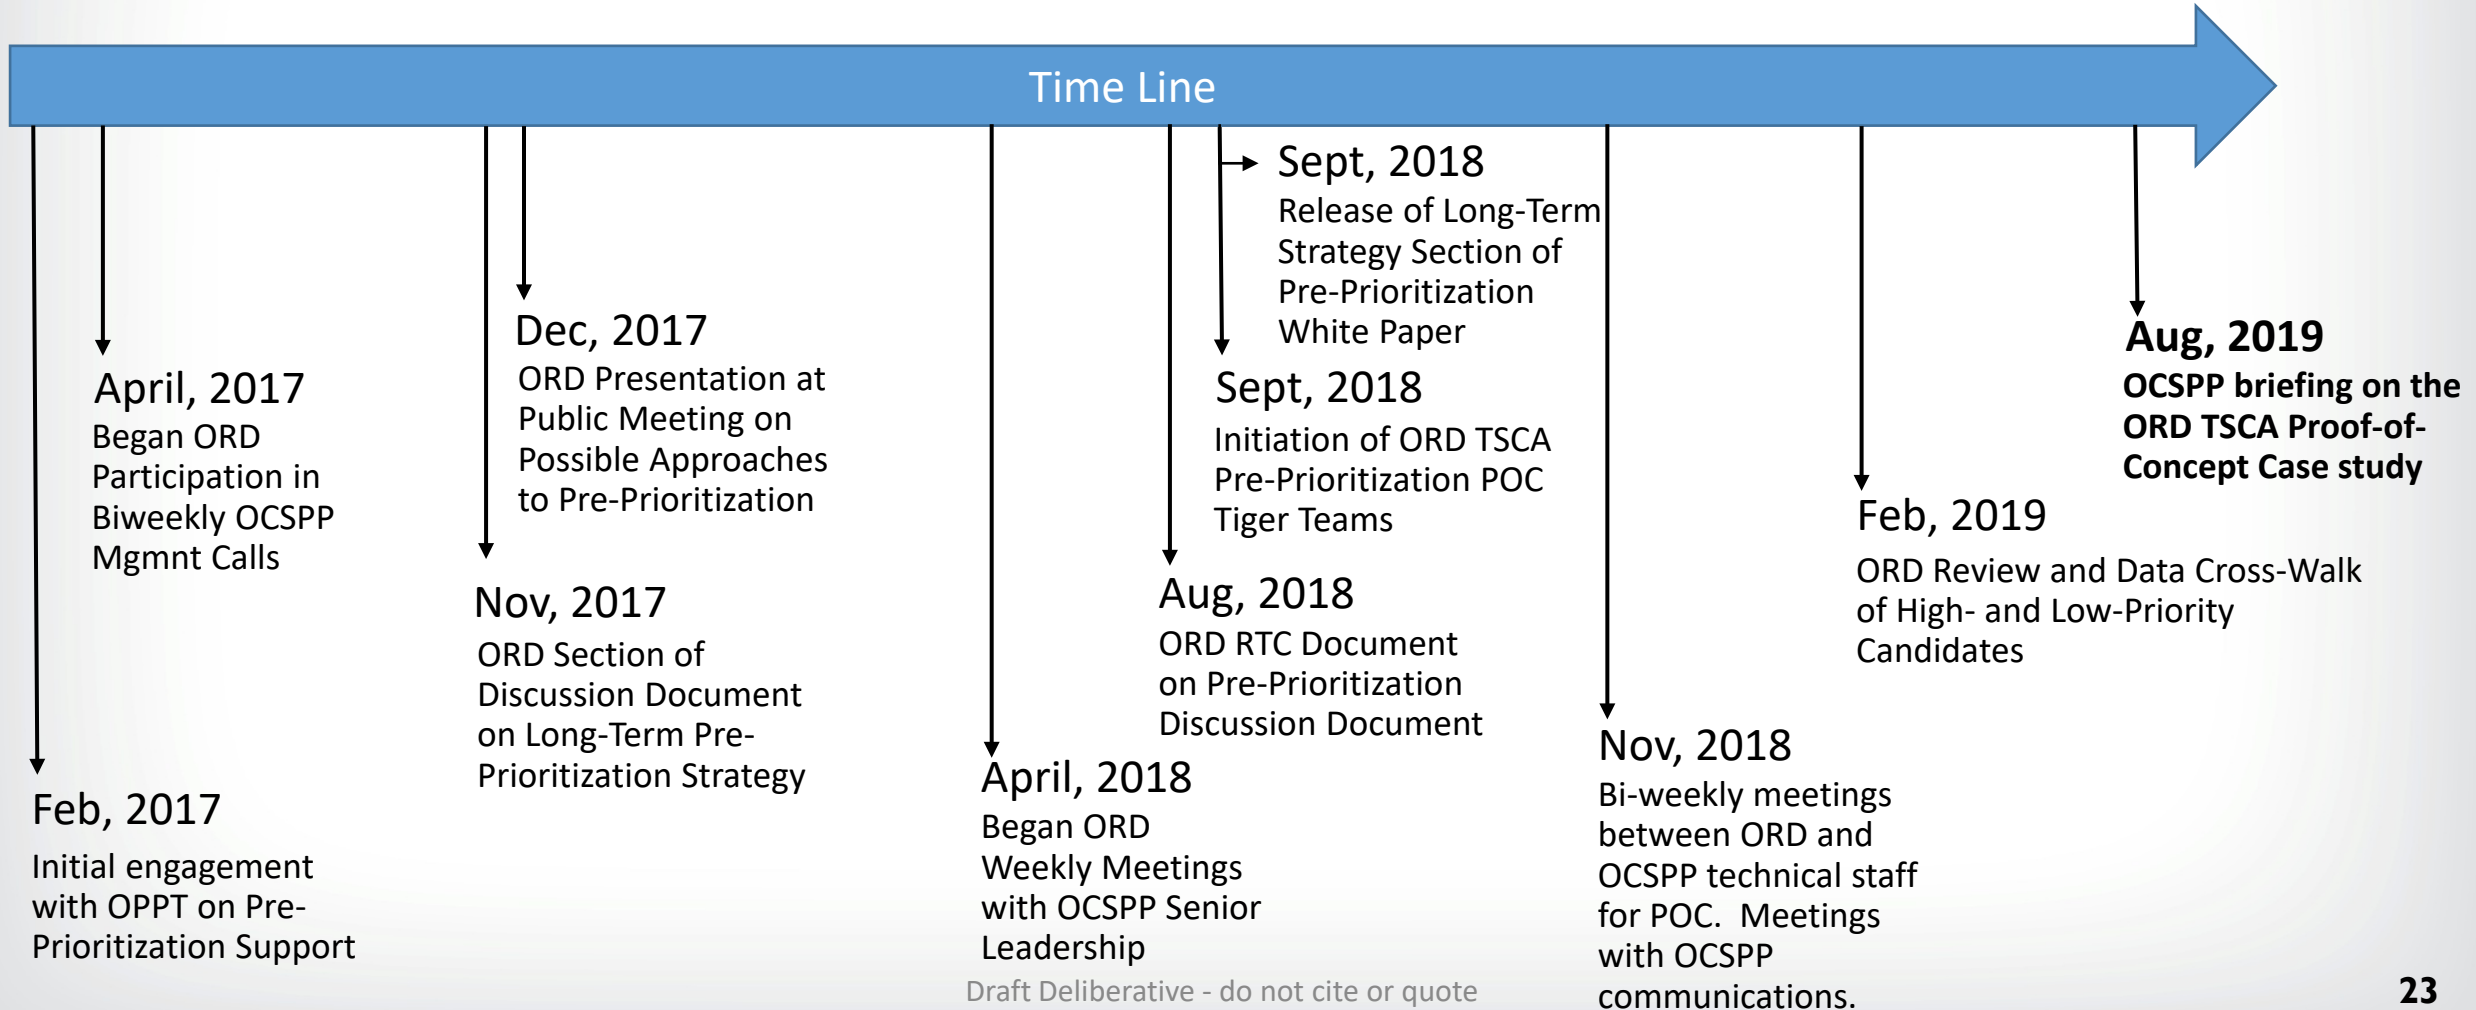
Time Line

Feb, 2017
Initial engagement with OPPT on Pre-Prioritization Support

April, 2017
Began ORD Participation in Biweekly OCSPP Mgmnt Calls

Nov, 2017
ORD Section of Discussion Document on Long-Term Pre-Prioritization Strategy

Dec, 2017
ORD Presentation at Public Meeting on Possible Approaches to Pre-Prioritization

April, 2018
Began ORD Weekly Meetings with OCSPP Senior Leadership

Aug, 2018
ORD RTC Document on Pre-Prioritization Discussion Document

Sept, 2018
Initiation of ORD TSCA Pre-Prioritization POC Tiger Teams

Sept, 2018
Release of Long-Term Strategy Section of Pre-Prioritization White Paper

Nov, 2018
Bi-weekly meetings between ORD and OCSPP technical staff for POC. Meetings with OCSPP communications.

Feb, 2019
ORD Review and Data Cross-Walk of High- and Low-Priority Candidates

Aug, 2019
OCSPP briefing on the ORD TSCA Proof-of-Concept Case study

Draft Deliberative - do not cite or quote

23